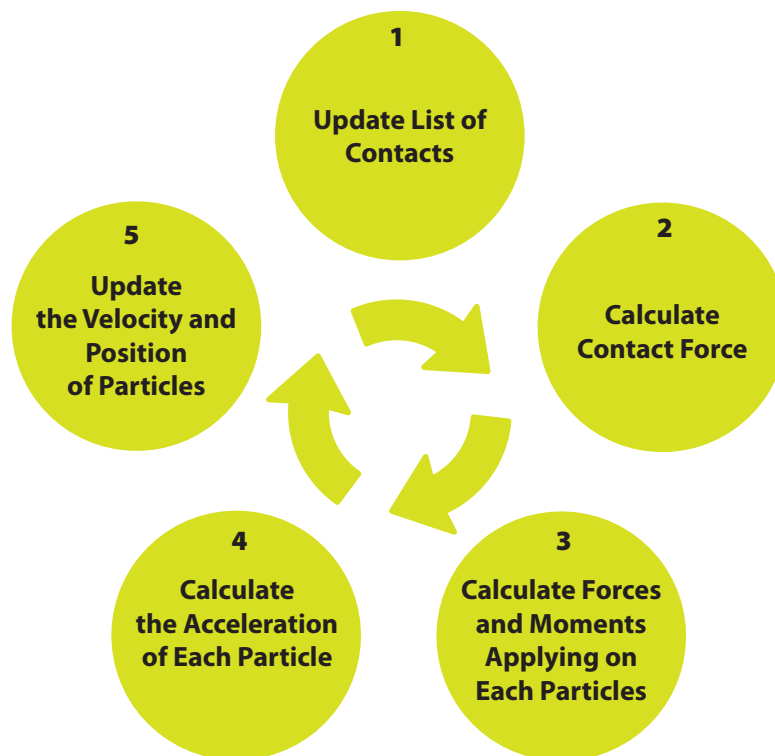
1

Update List of Contacts

2

Calculate Contact Force

3

Calculate Forces and Moments Applying on Each Particles

4

Calculate the Acceleration of Each Particle

5

Update the Velocity and Position of Particles